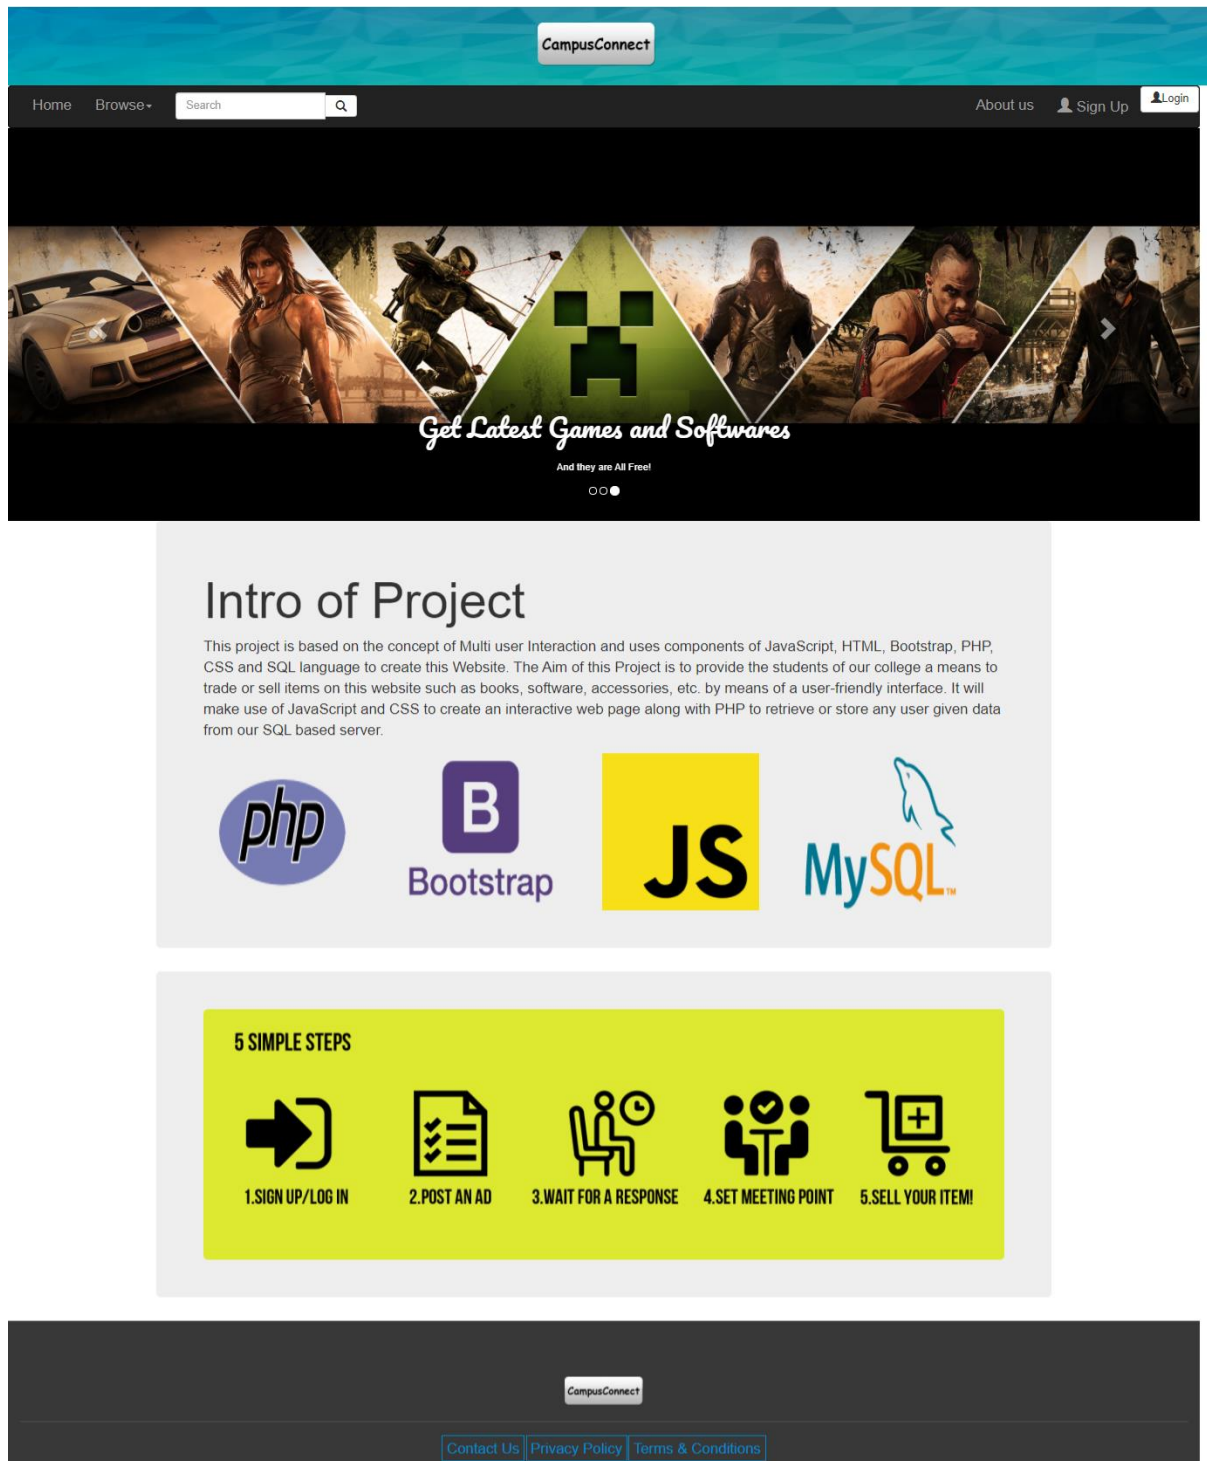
CampusConnect

Home Browse Search About us Sign Up Login

Get Latest Games and Softwares

And they are All Free!

Intro of Project

This project is based on the concept of Multi user Interaction and uses components of JavaScript, HTML, Bootstrap, PHP, CSS and SQL language to create this Website. The Aim of this Project is to provide the students of our college a means to trade or sell items on this website such as books, software, accessories, etc. by means of a user-friendly interface. It will make use of JavaScript and CSS to create an interactive web page along with PHP to retrieve or store any user given data from our SQL based server.

php

B
Bootstrap

JS

MySQL

5 SIMPLE STEPS

1.SIGN UP/LOG IN
2.POST AN AD
3.WAIT FOR A RESPONSE
4.SET MEETING POINT
5.SELL YOUR ITEM!

CampusConnect

Contact Us | Privacy Policy | Terms & Conditions